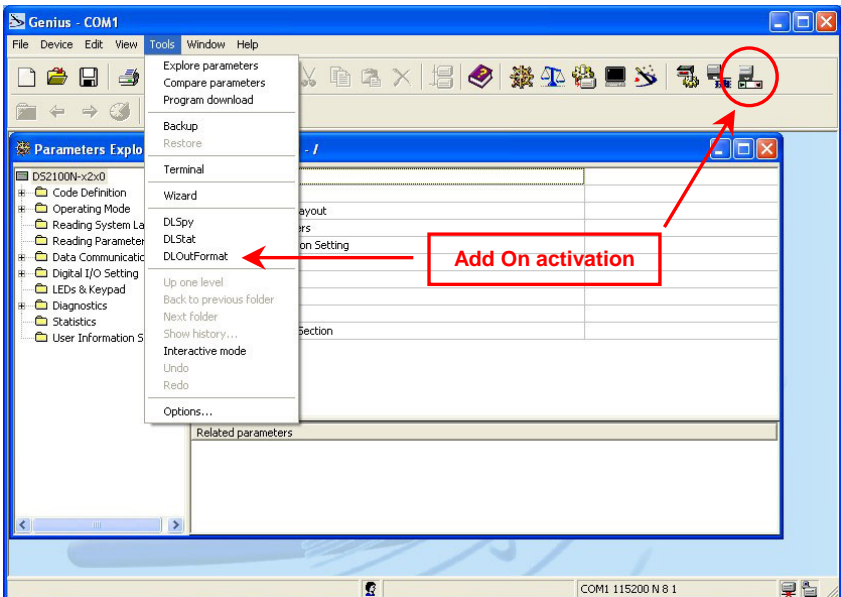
Genius - COM1

File Device Edit View Tools Window Help

Explore parameters
Compare parameters
Program download

Backup
Restore

Terminal

Wizard

DLSpy
DLStat
DLOutFormat

Up one level
Back to previous folder
Next folder
Show history...
Interactive mode
Undo
Redo

Options...

Parameters Explo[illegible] - /

DS2100N-x2x0
Code Definition
Operating Mode
Reading System La
Reading Parameter
Data Communicatio
Digital I/O Setting
LEDs & Keypad
Diagnostics
Statistics
User Information S

ayout
rs
on Setting

Section

Related parameters

Add On activation

COM1 115200 N 8 1